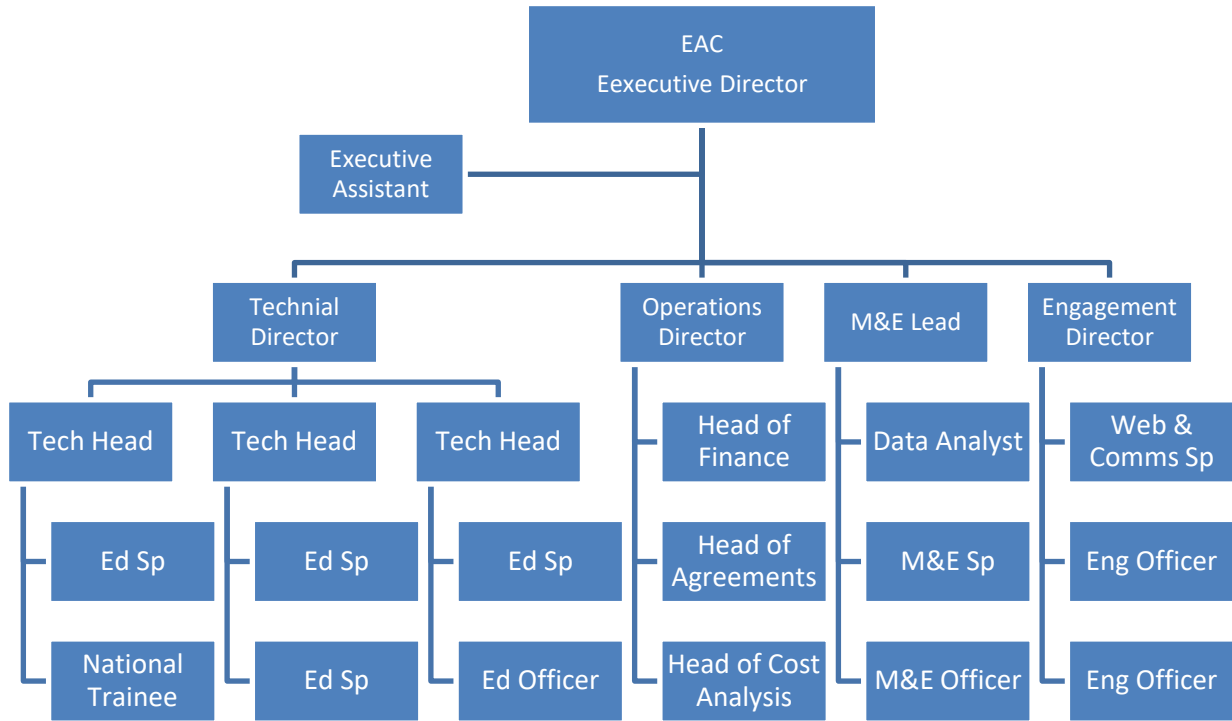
EAC
Eexecutive Director

Executive Assistant

Technial Director

Operations Director

M&E Lead

Engagement Director

Tech Head

Ed Sp

National Trainee

Tech Head

Ed Sp

Ed Sp

Tech Head

Ed Sp

Ed Officer

Head of Finance

Head of Agreements

Head of Cost Analysis

Data Analyst

M&E Sp

M&E Officer

Web & Comms Sp

Eng Officer

Eng Officer